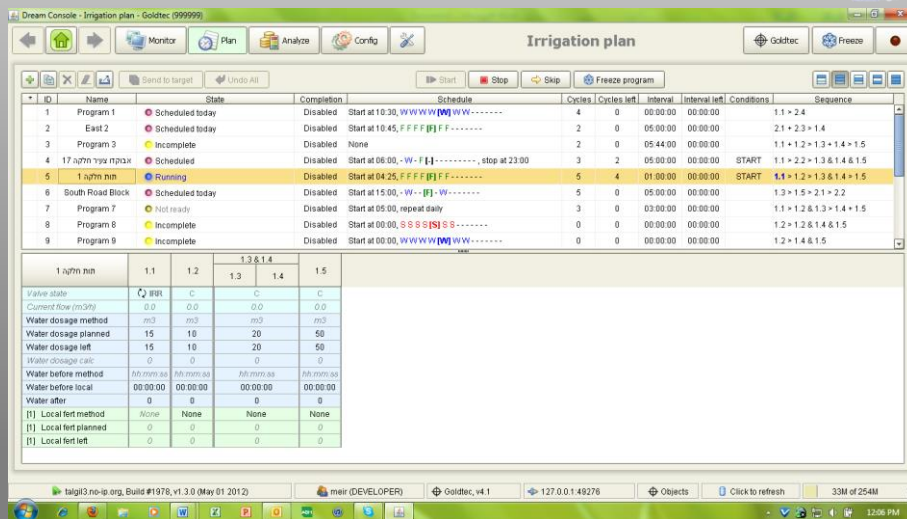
Dream Console - Irrigation plan - Goldtec (999999)

Monitor Plan Analyze Config

Irrigation plan

Goldtec Freeze

Send to target Undo All

Start Stop Skip Freeze program

| * | ID | Name | State | Completion | Schedule | Cycles | Cycles left | Interval | Interval left | Conditions | Sequence |
|---|---|---|---|---|---|---|---|---|---|---|---|
| | 1 | Program 1 | Scheduled today | Disabled | Start at 10:30, W W W W [W] W W - - - - - - - | 4 | 0 | 00:00:00 | 00:00:00 | | 1.1 > 2.4 |
| | 2 | East 2 | Scheduled today | Disabled | Start at 10:45, F F F F [F] F F - - - - - - - | 2 | 0 | 05:00:00 | 00:00:00 | | 2.1 + 2.3 > 1.4 |
| | 3 | Program 3 | Incomplete | Disabled | None | 2 | 0 | 05:44:00 | 00:00:00 | | 1.1 + 1.2 > 1.3 + 1.4 > 1.5 |
| | 4 | אבוקדו צעיר חלקה 17 | Scheduled | Disabled | Start at 06:00, - W - F [-] - - - - - - - - - , stop at 23:00 | 3 | 2 | 05:00:00 | 00:00:00 | START | 1.1 > 1.2 > 1.3 & 1.4 & 1.5 |
| | 5 | תות חלקה 1 | Running | Disabled | Start at 04:25, F F F F [F] F F - - - - - - - | 5 | 4 | 01:00:00 | 00:00:00 | START | 1.1 > 1.2 > 1.3 & 1.4 > 1.5 |
| | 6 | South Road Block | Scheduled today | Disabled | Start at 15:00, - W - - [F] - W - - - - - - - | 5 | 0 | 05:00:00 | 00:00:00 | | 1.3 > 1.5 > 2.1 > 2.2 |
| | 7 | Program 7 | Not ready | Disabled | Start at 05:00, repeat daily | 3 | 0 | 03:00:00 | 00:00:00 | | 1.1 > 1.2 & 1.3 > 1.4 > 1.5 |
| | 8 | Program 8 | Incomplete | Disabled | Start at 00:00, S S S S [S] S S - - - - - - - | 0 | 0 | 00:00:00 | 00:00:00 | | 1.2 > 1.2 & 1.4 & 1.5 |
| | 9 | Program 9 | Incomplete | Disabled | Start at 00:00, W W W W [W] W W - - - - - - - | 0 | 0 | 00:00:00 | 00:00:00 | | 1.2 > 1.4 & 1.5 |

| תות חלקה 1 | 1.1 | 1.2 | 1.3 & 1.4 (1.3) | (1.4) | 1.5 |
|---|---|---|---|---|---|
| Valve state | IRR | C | C | | C |
| Current flow (m3/h) | 0.0 | 0.0 | 0.0 | | 0.0 |
| Water dosage method | m3 | m3 | m3 | | m3 |
| Water dosage planned | 15 | 10 | 20 | | 50 |
| Water dosage left | 15 | 10 | 20 | | 50 |
| Water dosage calc | 0 | 0 | 0 | | 0 |
| Water before method | hh:mm:ss | hh:mm:ss | hh:mm:ss | | hh:mm:ss |
| Water before local | 00:00:00 | 00:00:00 | 00:00:00 | | 00:00:00 |
| Water after | 0 | 0 | 0 | | 0 |
| [1] Local fert method | None | None | None | | None |
| [1] Local fert planned | 0 | 0 | 0 | | 0 |
| [1] Local fert left | 0 | 0 | 0 | | 0 |

talgil3.no-ip.org, Build #1978, v1.3.0 (May 01 2012) | meir (DEVELOPER) | Goldtec, v4.1 | 127.0.0.1:49276 | Objects | Click to refresh | 33M of 254M

12:06 PM